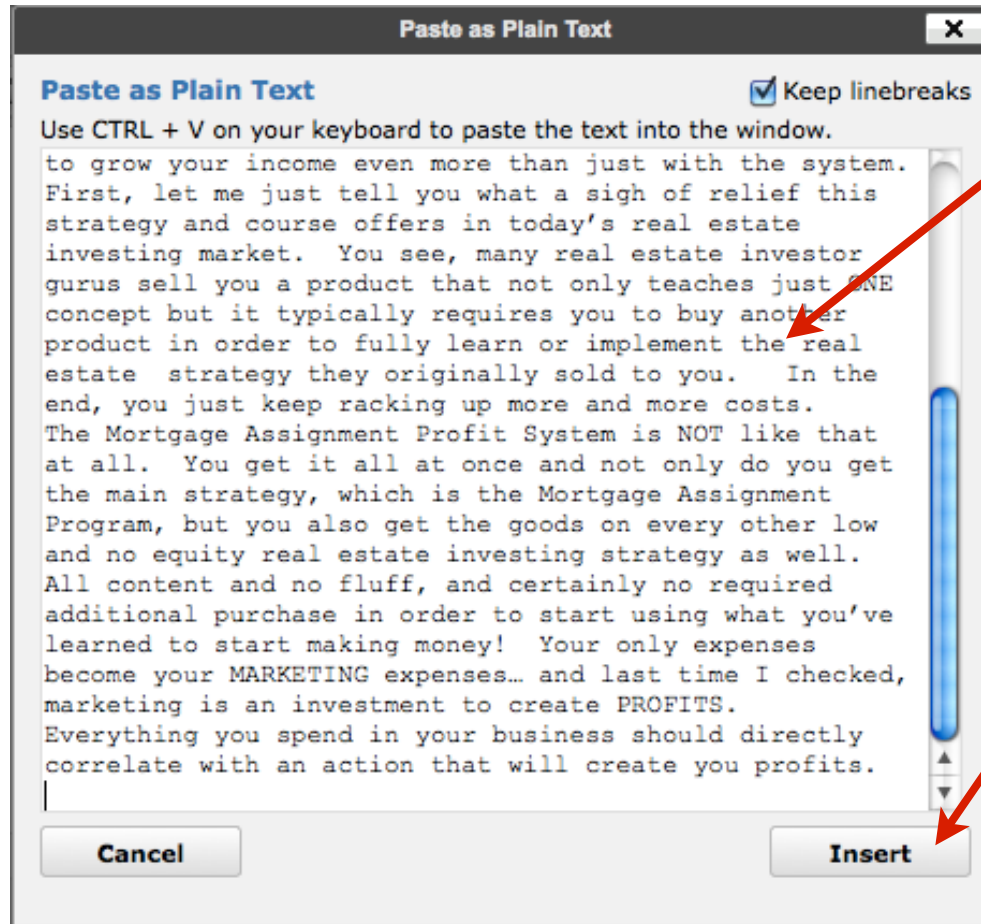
Paste as Plain Text

Paste as Plain Text

Keep linebreaks

Use CTRL + V on your keyboard to paste the text into the window.

to grow your income even more than just with the system. First, let me just tell you what a sigh of relief this strategy and course offers in today's real estate investing market. You see, many real estate investor gurus sell you a product that not only teaches just ONE concept but it typically requires you to buy another product in order to fully learn or implement the real estate strategy they originally sold to you. In the end, you just keep racking up more and more costs.
The Mortgage Assignment Profit System is NOT like that at all. You get it all at once and not only do you get the main strategy, which is the Mortgage Assignment Program, but you also get the goods on every other low and no equity real estate investing strategy as well. All content and no fluff, and certainly no required additional purchase in order to start using what you've learned to start making money! Your only expenses become your MARKETING expenses… and last time I checked, marketing is an investment to create PROFITS.
Everything you spend in your business should directly correlate with an action that will create you profits.

Cancel

Insert